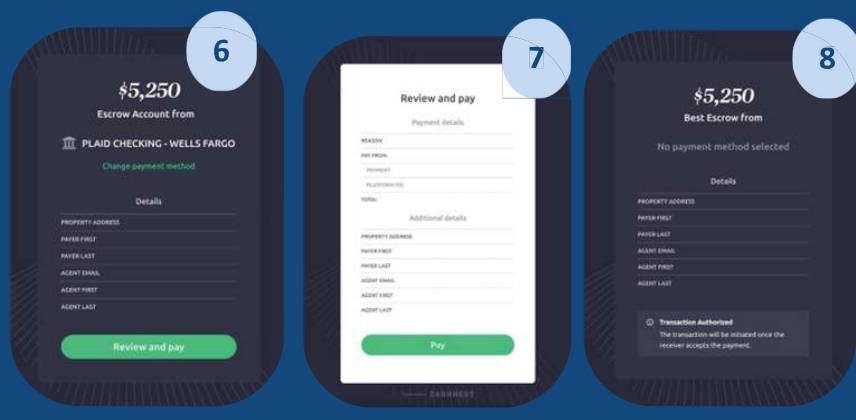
6

$5,250

Escrow Account from

PLAID CHECKING - WELLS FARGO

Change payment method

Details

PROPERTY ADDRESS

PAYER FIRST

PAYER LAST

AGENT EMAIL

AGENT FIRST

AGENT LAST

Review and pay

7

Review and pay

Payment details

REASON

PAY FROM

PAYMENT

PLATFORM FEE

TOTAL

Additional details

PROPERTY ADDRESS

PAYER FIRST

PAYER LAST

AGENT EMAIL

AGENT FIRST

AGENT LAST

Pay

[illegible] EARNNEST

8

$5,250

Best Escrow from

No payment method selected

Details

PROPERTY ADDRESS

PAYER FIRST

PAYER LAST

AGENT EMAIL

AGENT FIRST

AGENT LAST

Transaction Authorized

The transaction will be initiated once the receiver accepts the payment.